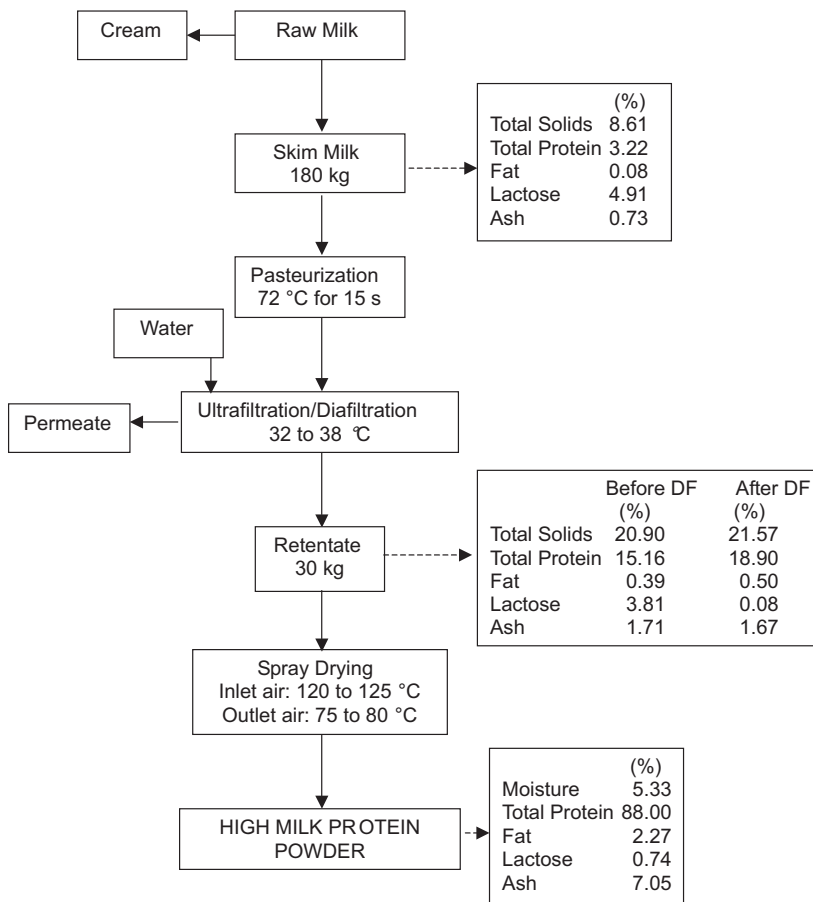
Cream

Raw Milk

Skim Milk
180 kg

| | (%) |
|---|---|
| Total Solids | 8.61 |
| Total Protein | 3.22 |
| Fat | 0.08 |
| Lactose | 4.91 |
| Ash | 0.73 |

Pasteurization
72 °C for 15 s

Water

Permeate

Ultrafiltration/Diafiltration
32 to 38 ℃

Retentate
30 kg

| | Before DF (%) | After DF (%) |
|---|---|---|
| Total Solids | 20.90 | 21.57 |
| Total Protein | 15.16 | 18.90 |
| Fat | 0.39 | 0.50 |
| Lactose | 3.81 | 0.08 |
| Ash | 1.71 | 1.67 |

Spray Drying
Inlet air: 120 to 125 °C
Outlet air: 75 to 80 °C

HIGH MILK PROTEIN POWDER

| | (%) |
|---|---|
| Moisture | 5.33 |
| Total Protein | 88.00 |
| Fat | 2.27 |
| Lactose | 0.74 |
| Ash | 7.05 |